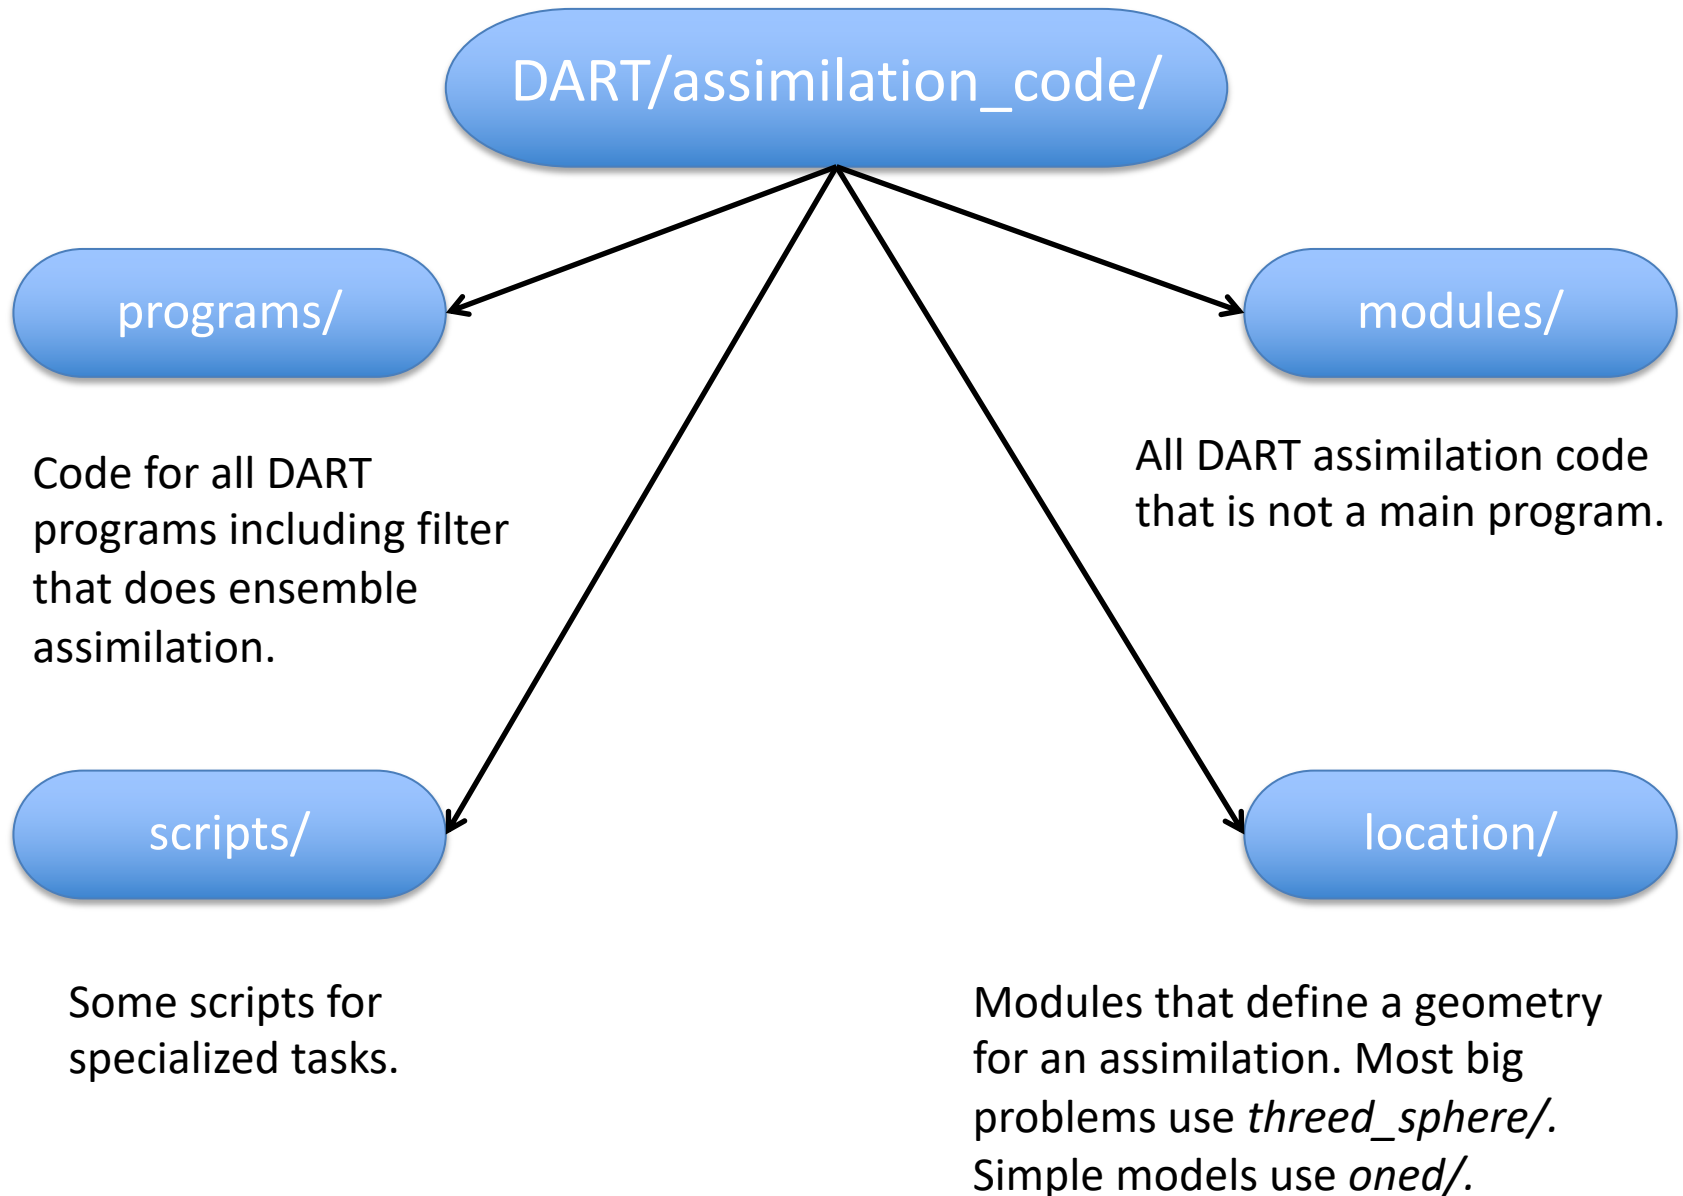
DART/assimilation_code/

programs/

modules/

Code for all DART programs including filter that does ensemble assimilation.

All DART assimilation code that is not a main program.

scripts/

location/

Some scripts for specialized tasks.

Modules that define a geometry for an assimilation. Most big problems use *threed_sphere/.* Simple models use *oned/.*